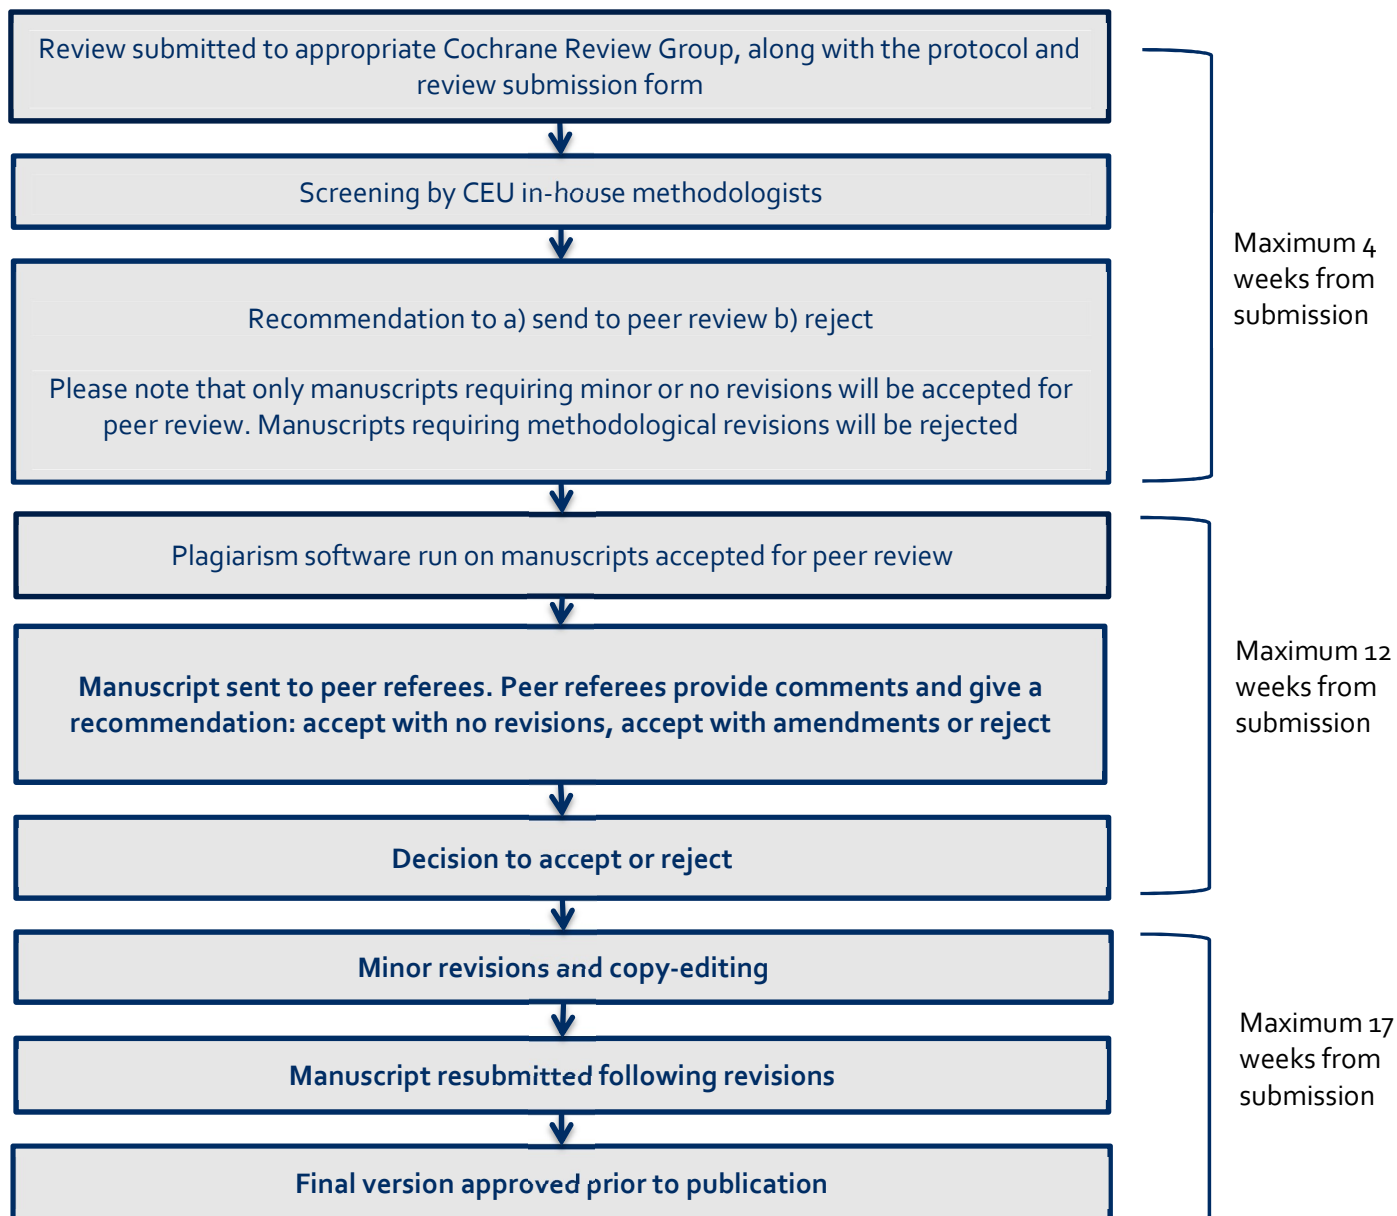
Review submitted to appropriate Cochrane Review Group, along with the protocol and review submission form

Screening by CEU in-house methodologists

Recommendation to a) send to peer review b) reject

Please note that only manuscripts requiring minor or no revisions will be accepted for peer review. Manuscripts requiring methodological revisions will be rejected

Maximum 4 weeks from submission

Plagiarism software run on manuscripts accepted for peer review

Manuscript sent to peer referees. Peer referees provide comments and give a recommendation: accept with no revisions, accept with amendments or reject

Decision to accept or reject

Maximum 12 weeks from submission

Minor revisions and copy-editing

Manuscript resubmitted following revisions

Final version approved prior to publication

Maximum 17 weeks from submission